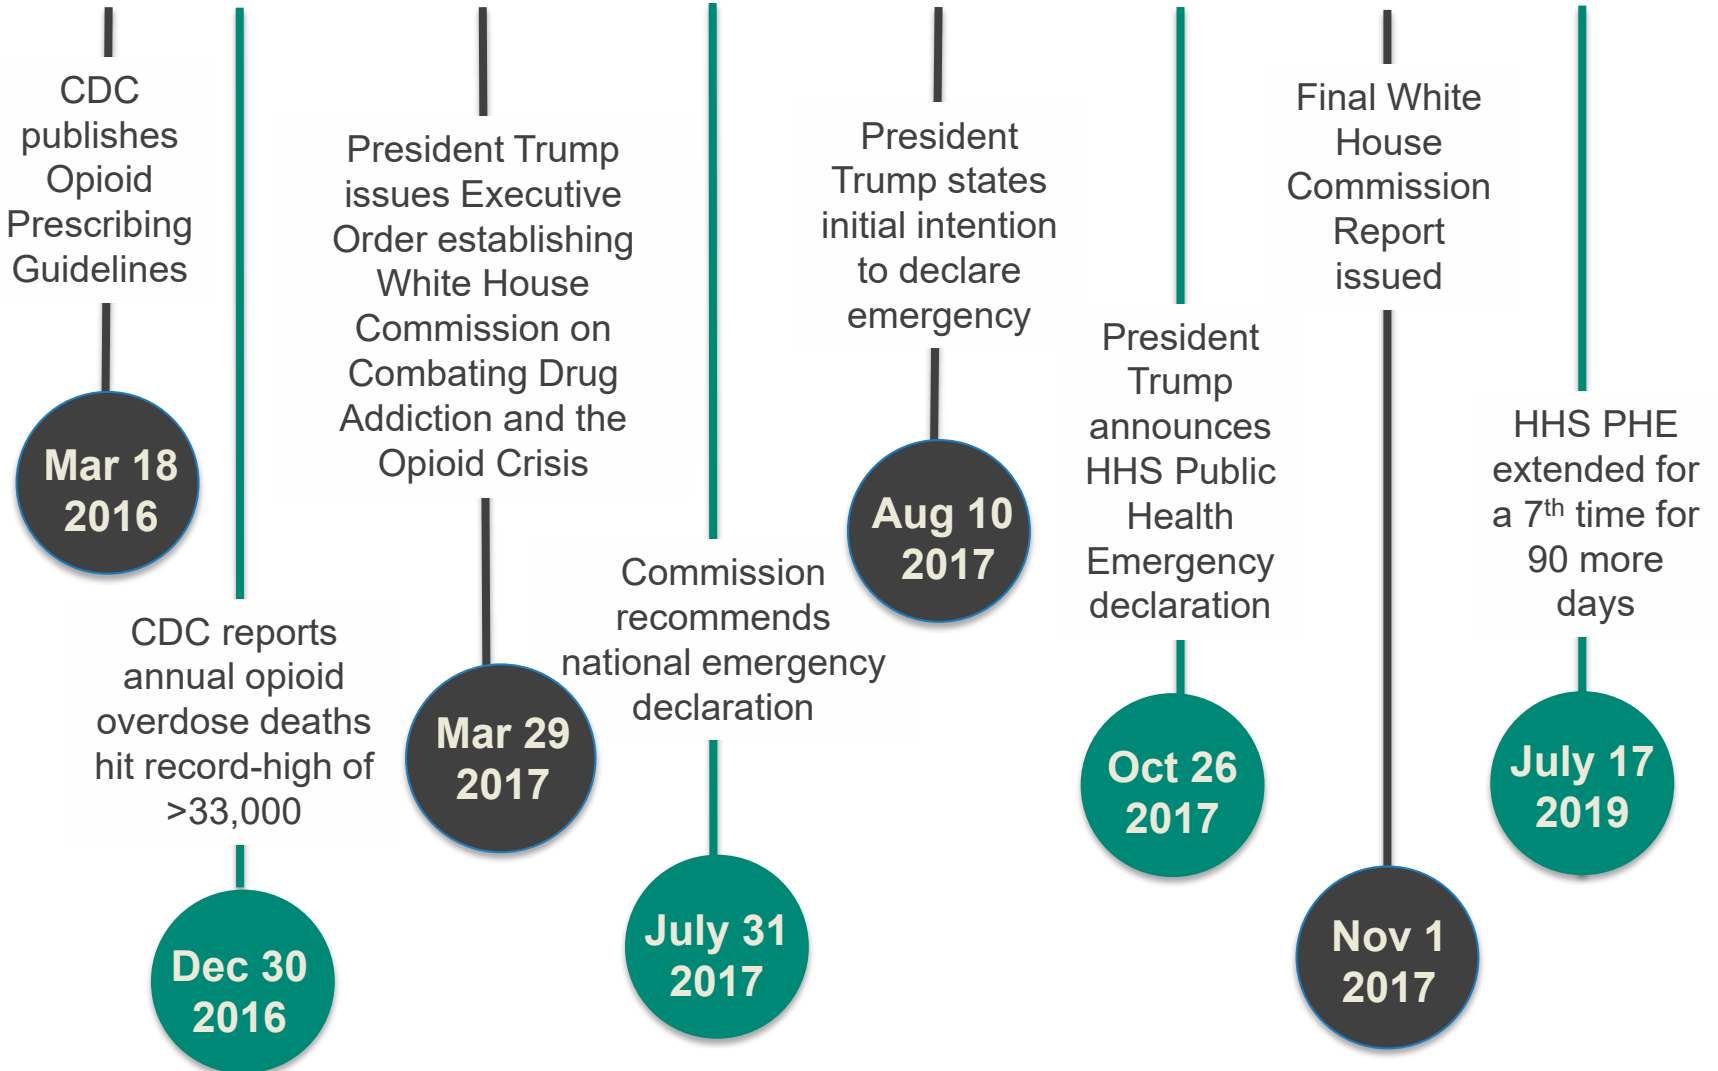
CDC publishes Opioid Prescribing Guidelines

Mar 18 2016

CDC reports annual opioid overdose deaths hit record-high of >33,000

Dec 30 2016

President Trump issues Executive Order establishing White House Commission on Combating Drug Addiction and the Opioid Crisis

Mar 29 2017

Commission recommends national emergency declaration

July 31 2017

President Trump states initial intention to declare emergency

Aug 10 2017

President Trump announces HHS Public Health Emergency declaration

Oct 26 2017

Final White House Commission Report issued

Nov 1 2017

HHS PHE extended for a 7$^{th}$ time for 90 more days

July 17 2019